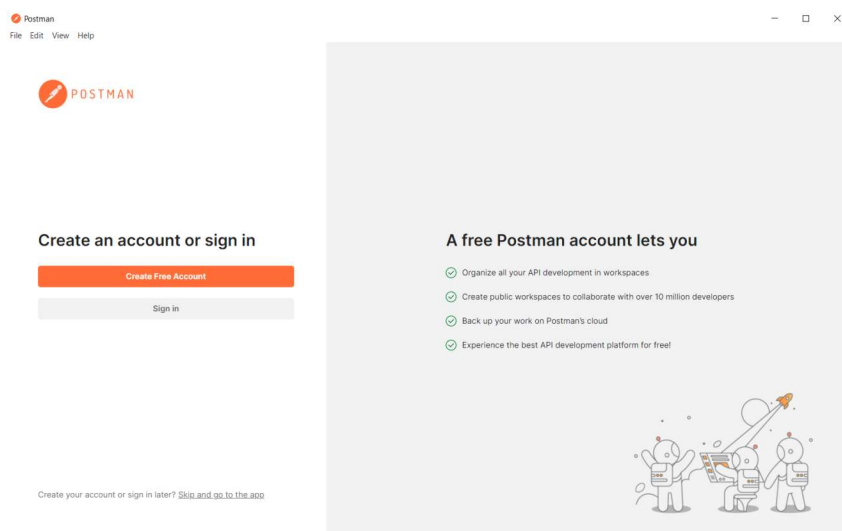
Postman

File Edit View Help

POSTMAN

Create an account or sign in

Create Free Account

Sign in

Create your account or sign in later? Skip and go to the app

A free Postman account lets you

Organize all your API development in workspaces

Create public workspaces to collaborate with over 10 million developers

Back up your work on Postman's cloud

Experience the best API development platform for free!